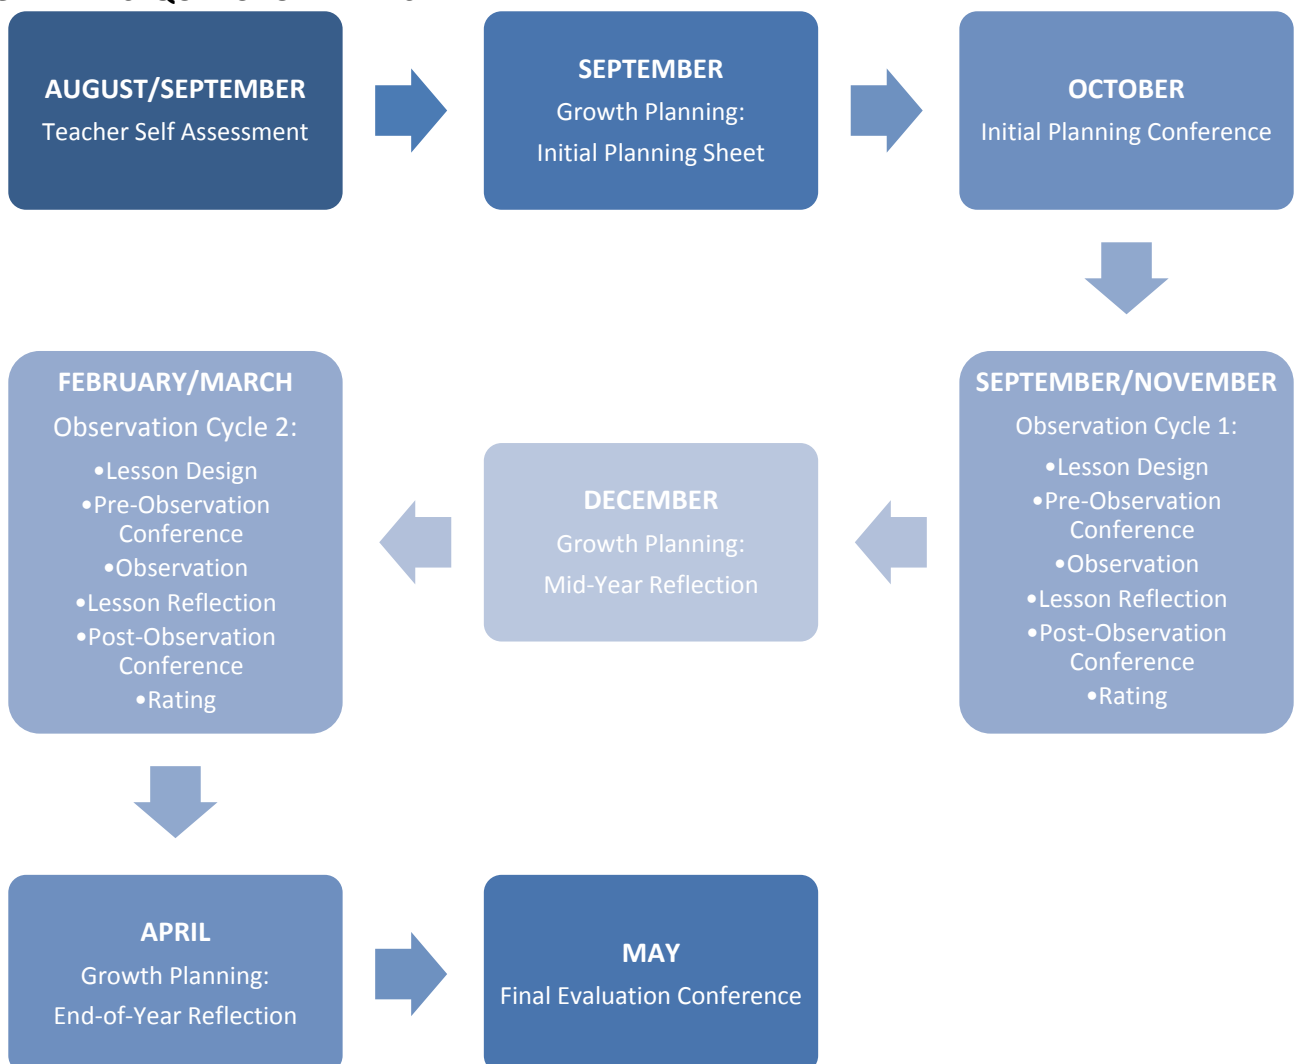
AUGUST/SEPTEMBER
Teacher Self Assessment

SEPTEMBER
Growth Planning:
Initial Planning Sheet

OCTOBER
Initial Planning Conference

SEPTEMBER/NOVEMBER
Observation Cycle 1:
•Lesson Design
•Pre-Observation Conference
•Observation
•Lesson Reflection
•Post-Observation Conference
•Rating

DECEMBER
Growth Planning:
Mid-Year Reflection

FEBRUARY/MARCH
Observation Cycle 2:
•Lesson Design
•Pre-Observation Conference
•Observation
•Lesson Reflection
•Post-Observation Conference
•Rating

APRIL
Growth Planning:
End-of-Year Reflection

MAY
Final Evaluation Conference